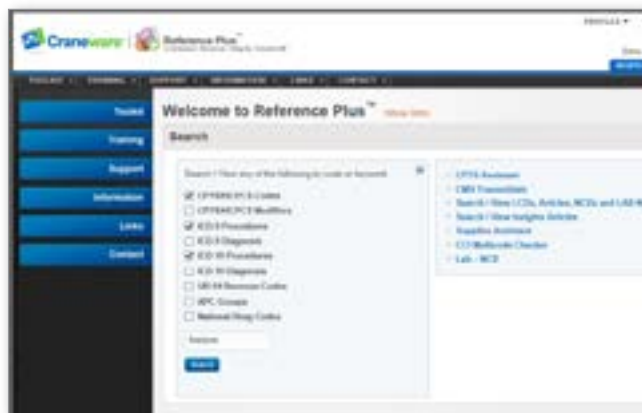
Craneware | Reference Plus™

PROFILE ▾

TOOLKIT | TRAINING | SUPPORT | INFORMATION | LINKS | CONTACT

Toolkit
Training
Support
Information
Links
Contact

Welcome to Reference Plus™ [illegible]

Search

Search 1 (See any of the following to code or keyword)
☑ CPT®/HCPCS Codes
☐ CPT®/HCPCS Modifiers
☑ ICD-9 Procedures
☐ ICD-9 Diagnosis
☑ ICD-10 Procedures
☐ ICD-10 Diagnosis
☐ UB-04 Revenue Codes
☐ APC Groups
☐ National Drug Codes

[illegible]

Search

CPT® Assistant
CMS Transmittals
Search / View LCDs, Articles, NCDs and LAB NCDs
Search / View Insights Articles
Supplies Assistant
CCI Medicaid Checker
Lab - NCD